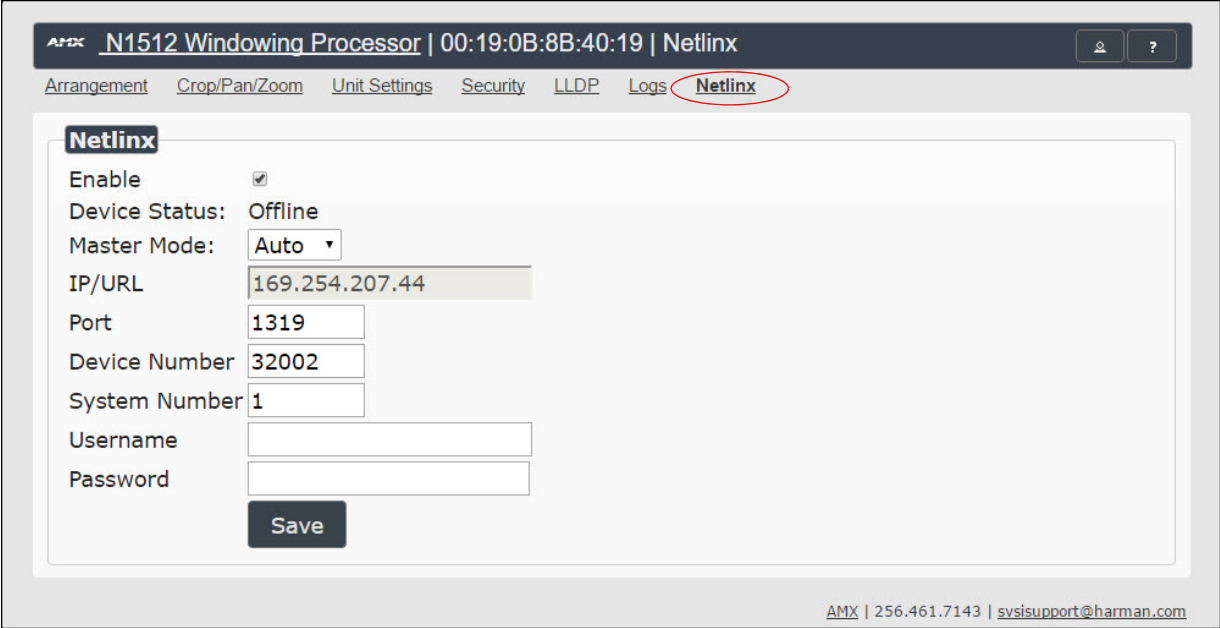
AMX N1512 Windowing Processor | 00:19:0B:8B:40:19 | Netlinx

?

Arrangement Crop/Pan/Zoom Unit Settings Security LLDP Logs Netlinx

Netlinx

Enable

Device Status: Offline

Master Mode: Auto

IP/URL 169.254.207.44

Port 1319

Device Number 32002

System Number 1

Username

Password

Save

AMX | 256.461.7143 | svsisupport@harman.com